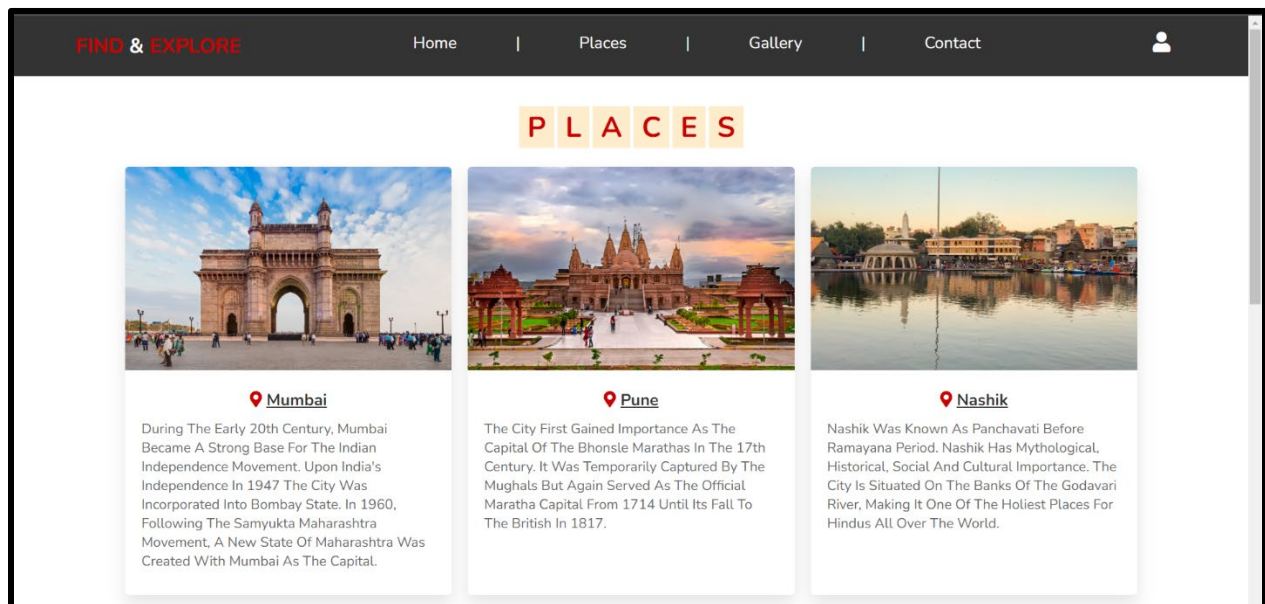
FIND & EXPLORE

Home | Places | Gallery | Contact

P L A C E S

Mumbai

During The Early 20th Century, Mumbai Became A Strong Base For The Indian Independence Movement. Upon India's Independence In 1947 The City Was Incorporated Into Bombay State. In 1960, Following The Samyukta Maharashtra Movement, A New State Of Maharashtra Was Created With Mumbai As The Capital.

Pune

The City First Gained Importance As The Capital Of The Bhonsle Marathas In The 17th Century. It Was Temporarily Captured By The Mughals But Again Served As The Official Maratha Capital From 1714 Until Its Fall To The British In 1817.

Nashik

Nashik Was Known As Panchavati Before Ramayana Period. Nashik Has Mythological, Historical, Social And Cultural Importance. The City Is Situated On The Banks Of The Godavari River, Making It One Of The Holiest Places For Hindus All Over The World.